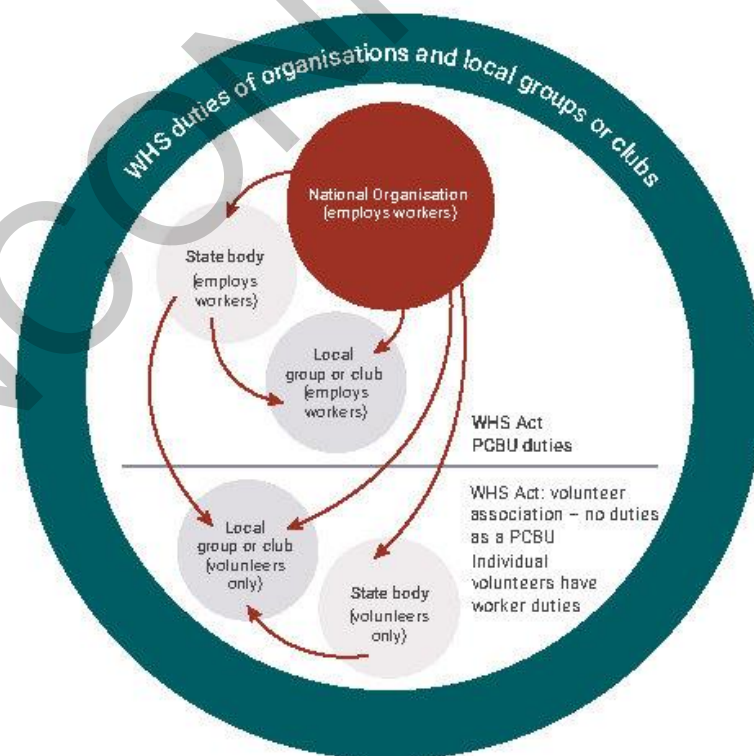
WHS duties of organisations and local groups or clubs

National Organisation (employs workers)

State body (employs workers)

Local group or club (employs workers)

WHS Act PCBU duties

WHS Act: volunteer association – no duties as a PCBU Individual volunteers have worker duties

Local group or club (volunteers only)

State body (volunteers only)